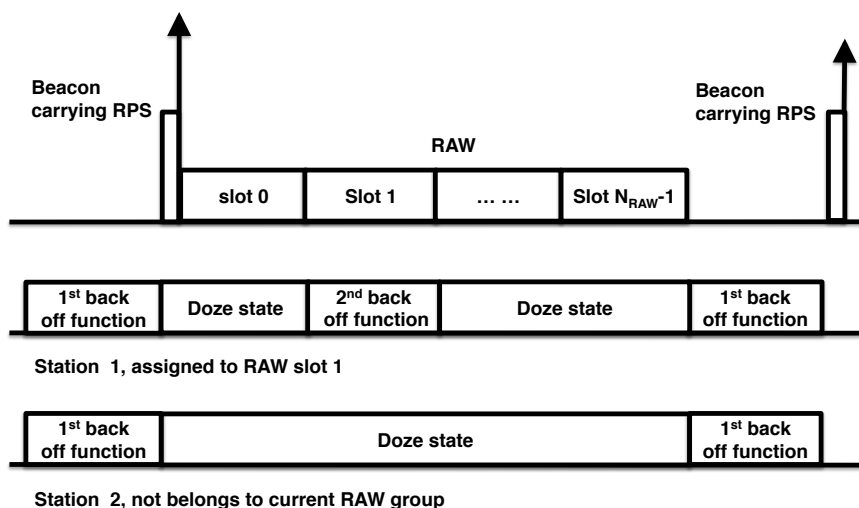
Beacon carrying RPS

RAW

slot 0

Slot 1

… …

Slot $N_{RAW}$-1

Beacon carrying RPS

1st back off function

Doze state

2nd back off function

Doze state

1st back off function

Station 1, assigned to RAW slot 1

1st back off function

Doze state

1st back off function

Station 2, not belongs to current RAW group